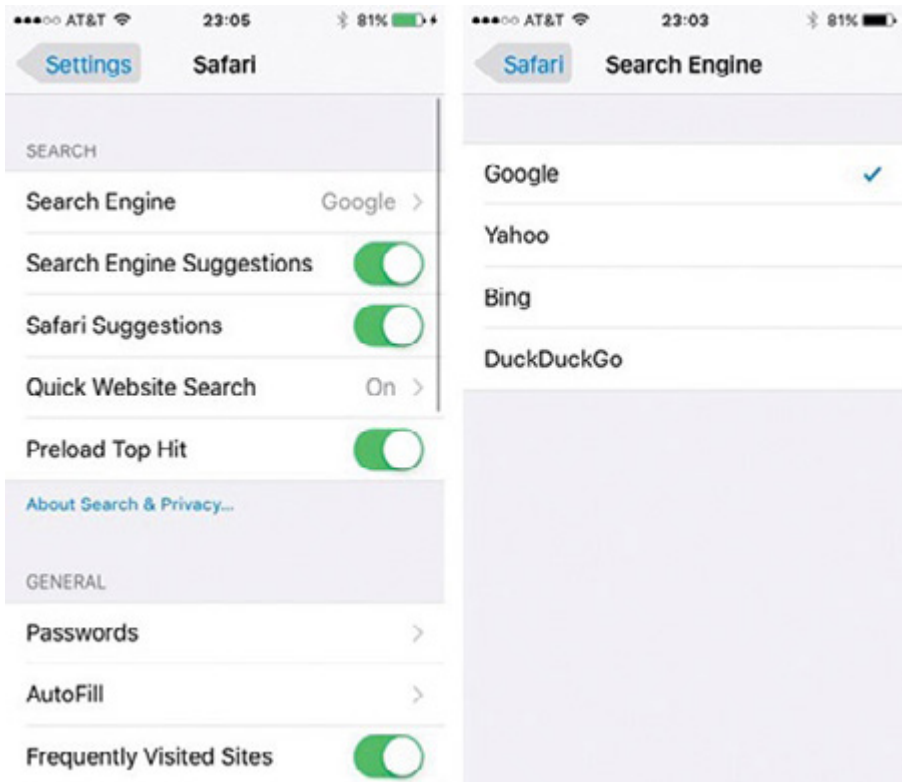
●●●○○ AT&T 23:05 81%

Settings Safari

SEARCH

Search Engine Google >

Search Engine Suggestions

Safari Suggestions

Quick Website Search On >

Preload Top Hit

About Search & Privacy...

GENERAL

Passwords >

AutoFill >

Frequently Visited Sites

●●●○○ AT&T 23:03 81%

Safari Search Engine

Google ✓

Yahoo

Bing

DuckDuckGo